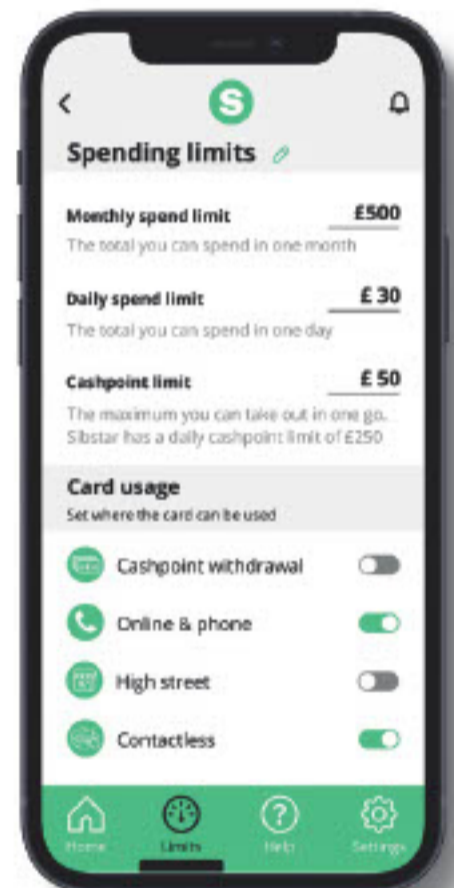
S

Spending limits

Monthly spend limit £500
The total you can spend in one month

Daily spend limit £ 30
The total you can spend in one day

Cashpoint limit £ 50
The maximum you can take out in one go. Sibstar has a daily cashpoint limit of £250

Card usage
Set where the card can be used

Cashpoint withdrawal

Online & phone

High street

Contactless

Home
Limits
Help
Settings